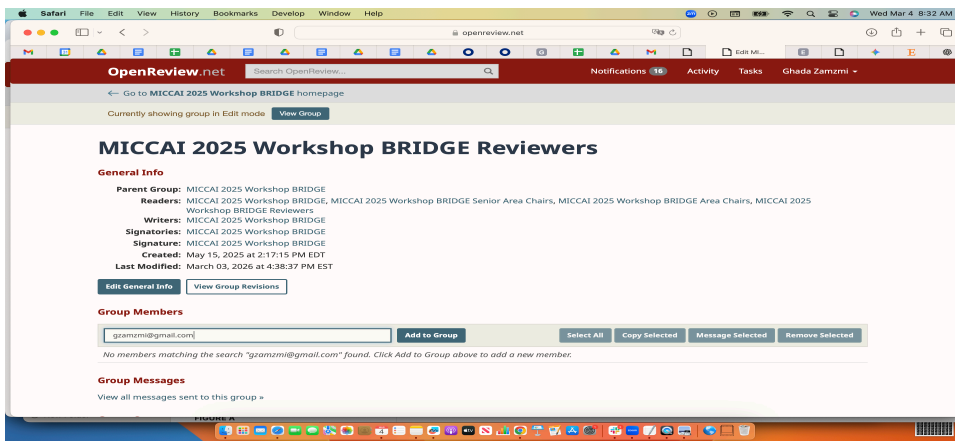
Safari File Edit View History Bookmarks Develop Window Help

Wed Mar 4 8:32 AM

openreview.net

Edit MI...

OpenReview.net Search OpenReview... Notifications 16 Activity Tasks Ghada Zamzmi

← Go to MICCAI 2025 Workshop BRIDGE homepage

Currently showing group in Edit mode View Group

MICCAI 2025 Workshop BRIDGE Reviewers

General Info

Parent Group: MICCAI 2025 Workshop BRIDGE
Readers: MICCAI 2025 Workshop BRIDGE, MICCAI 2025 Workshop BRIDGE Senior Area Chairs, MICCAI 2025 Workshop BRIDGE Area Chairs, MICCAI 2025 Workshop BRIDGE Reviewers
Writers: MICCAI 2025 Workshop BRIDGE
Signatories: MICCAI 2025 Workshop BRIDGE
Signature: MICCAI 2025 Workshop BRIDGE
Created: May 15, 2025 at 2:17:15 PM EDT
Last Modified: March 03, 2026 at 4:38:37 PM EST

Edit General Info View Group Revisions

Group Members

gzamzmi@gmail.com Add to Group Select All Copy Selected Message Selected Remove Selected

No members matching the search "gzamzmi@gmail.com" found. Click Add to Group above to add a new member.

Group Messages

View all messages sent to this group »

FIGURE A